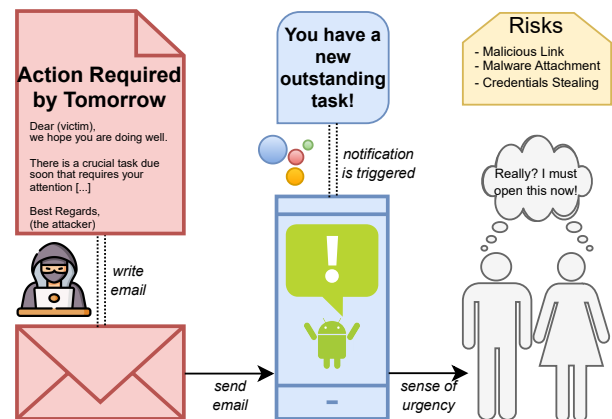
Action Required by Tomorrow

Dear (victim),
we hope you are doing well.

There is a crucial task due soon that requires your attention [...]

Best Regards,
(the attacker)

write email

You have a new outstanding task!

notification is triggered

!

Risks
- Malicious Link
- Malware Attachment
- Credentials Stealing

Really? I must open this now!

send email

sense of urgency